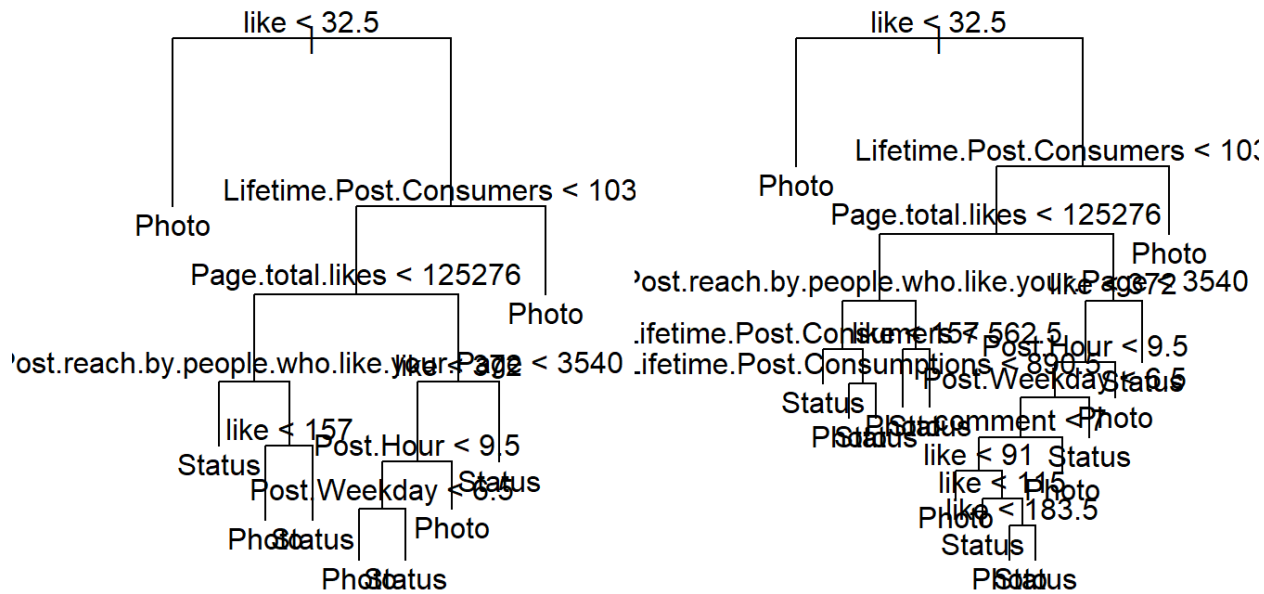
like < 32.5
Photo
Lifetime.Post.Consumers < 103
Page.total.likes < 125276
Photo
Post.reach.by.people.who.like.your.Page < 3540
like < 302
Status
like < 157
Post.Hour < 9.5
Status
Post.Weekday < 6.5
Photo
Status
Photo
Photo
Status

like < 32.5
Photo
Lifetime.Post.Consumers < 103
Page.total.likes < 125276
Photo
Post.reach.by.people.who.like.your.Page < 3540
like < 372
Lifetime.Post.Consumers < 562.5
like < 157
Post.Hour < 9.5
Lifetime.Post.Consumptions < 890.5
Post.Weekday < 6.5
Status
Status
Photo
Status
Photo
Status
comment < 7
Photo
like < 91
Status
like < 115
Photo
Photo
like < 183.5
Status
Photo
Status